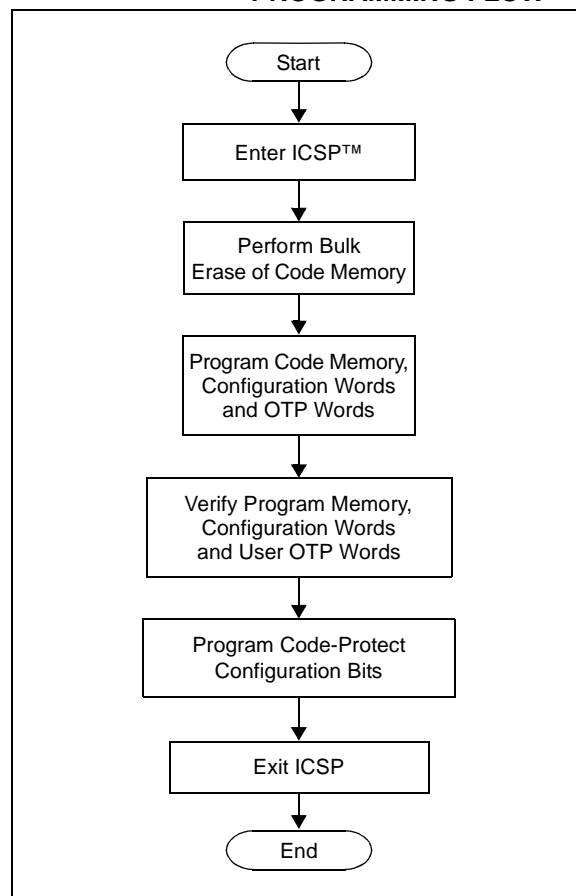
PROGRAMMING FLOW

Start

Enter ICSP™

Perform Bulk Erase of Code Memory

Program Code Memory, Configuration Words and OTP Words

Verify Program Memory, Configuration Words and User OTP Words

Program Code-Protect Configuration Bits

Exit ICSP

End